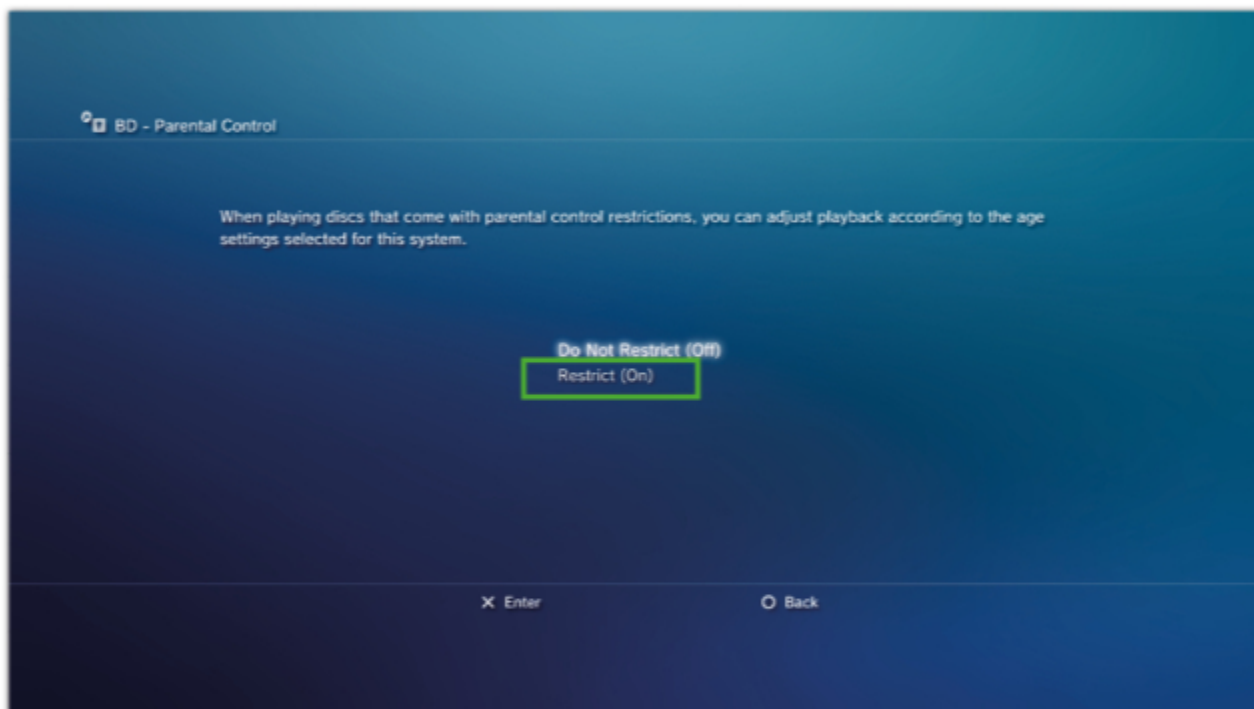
BD - Parental Control

When playing discs that come with parental control restrictions, you can adjust playback according to the age settings selected for this system.

Do Not Restrict (Off)
Restrict (On)

X Enter
O Back